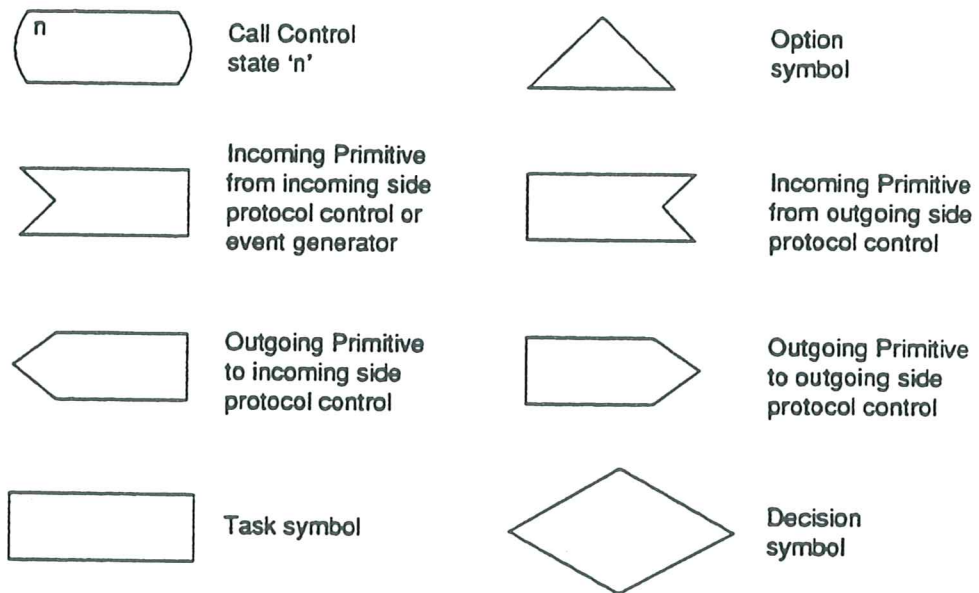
n

Call Control state ‘n’

Option symbol

Incoming Primitive from incoming side protocol control or event generator

Incoming Primitive from outgoing side protocol control

Outgoing Primitive to incoming side protocol control

Outgoing Primitive to outgoing side protocol control

Task symbol

Decision symbol